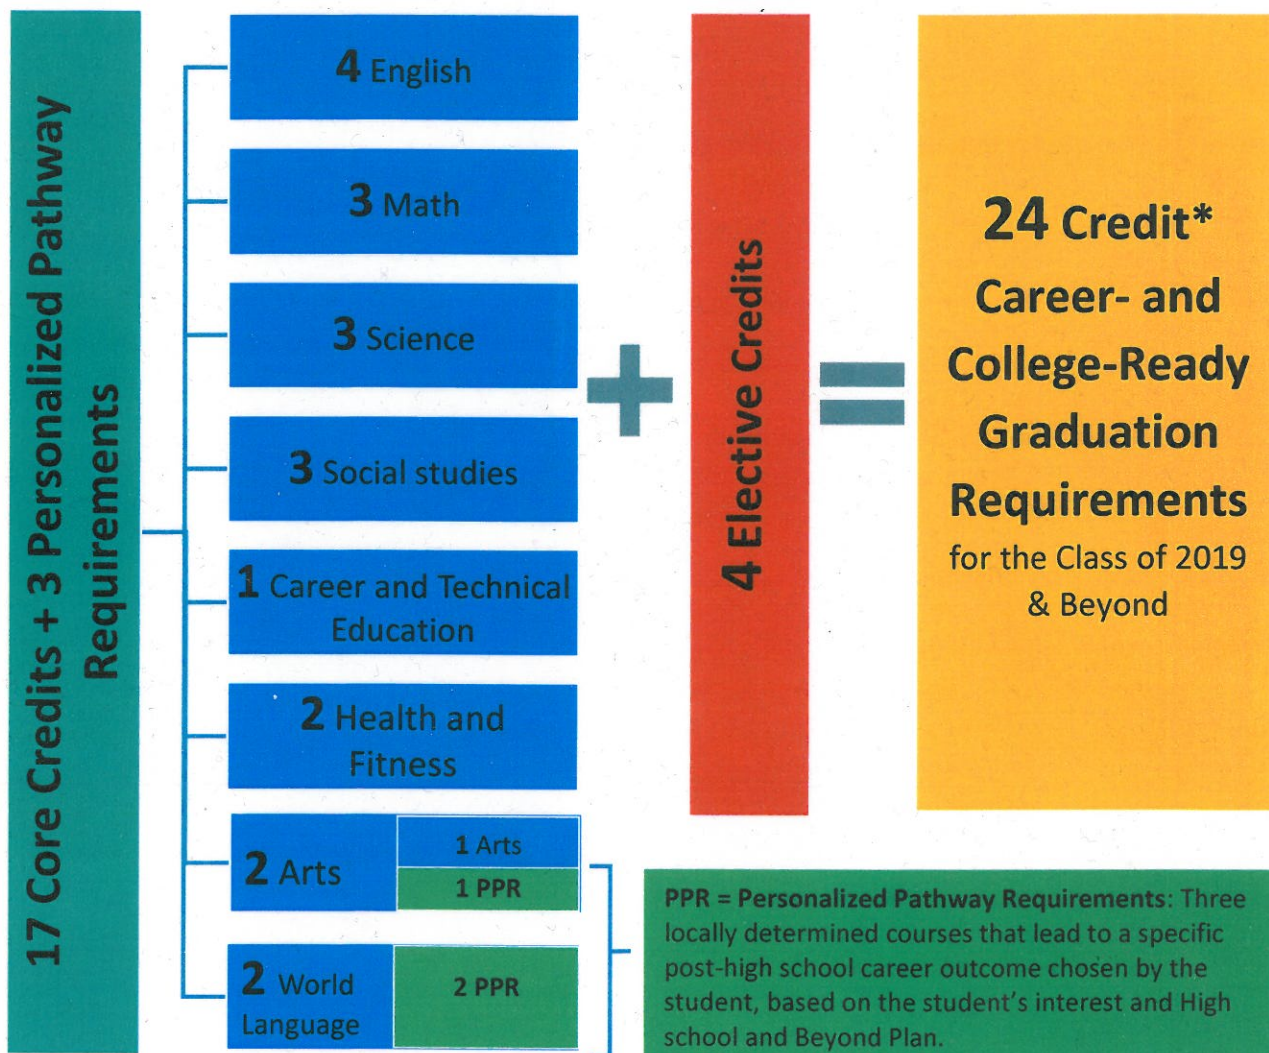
17 Core Credits + 3 Personalized Pathway Requirements

4 English

3 Math

3 Science

3 Social studies

1 Career and Technical Education

2 Health and Fitness

2 Arts

1 Arts

1 PPR

2 World Language

2 PPR

+

4 Elective Credits

=

24 Credit*
Career- and College-Ready Graduation Requirements
for the Class of 2019 & Beyond

PPR = Personalized Pathway Requirements: Three locally determined courses that lead to a specific post-high school career outcome chosen by the student, based on the student's interest and High school and Beyond Plan.